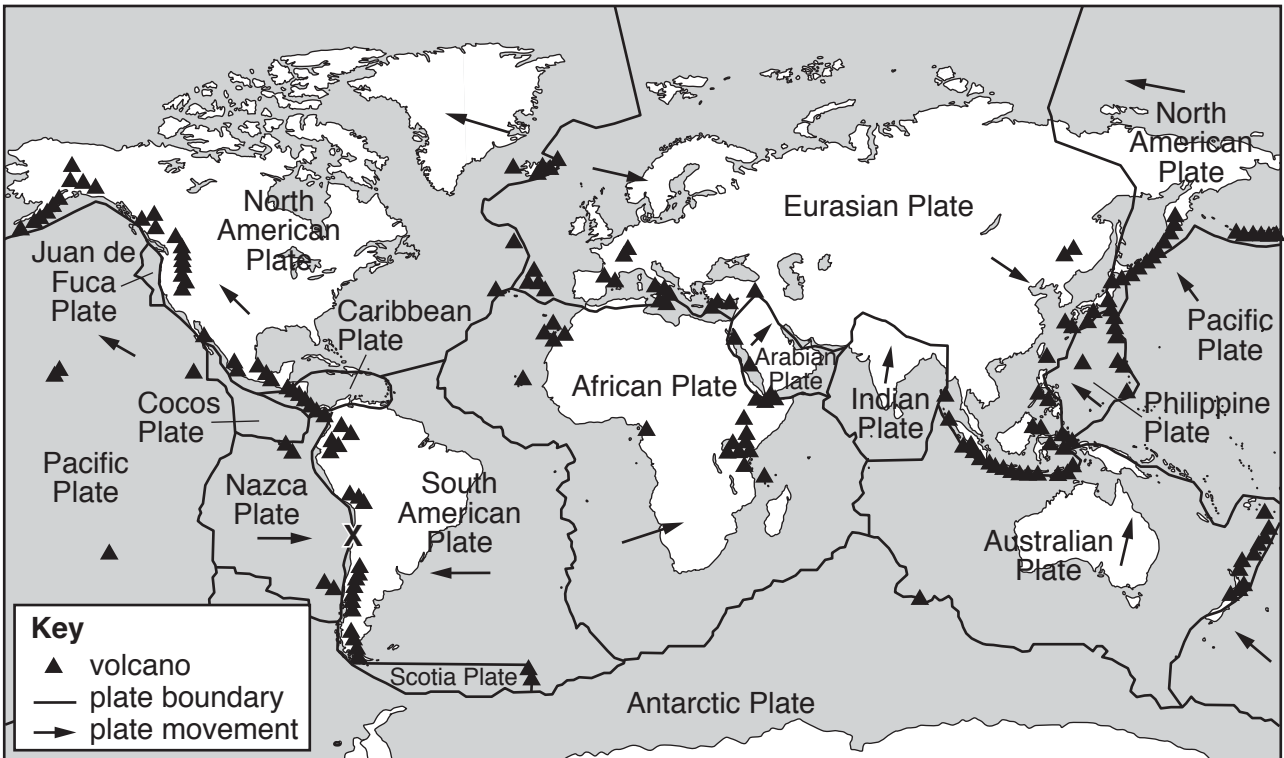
North American Plate

Eurasian Plate

North American Plate

Juan de Fuca Plate

Caribbean Plate

Pacific Plate

Arabian Plate

African Plate

Indian Plate

Philippine Plate

Cocos Plate

Pacific Plate

Nazca Plate

X

South American Plate

Australian Plate

Scotia Plate

Antarctic Plate

Key
volcano
plate boundary
plate movement